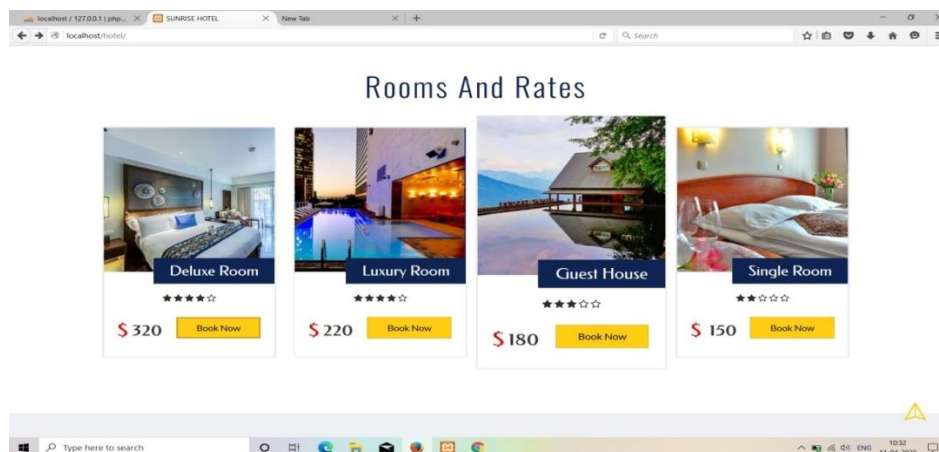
localhost / 127.0.0.1 | php... × SUNRISE HOTEL × New Tab × +

localhost/hotel/

Search

Rooms And Rates

Deluxe Room
★★★★☆
$ 320 Book Now

Luxury Room
★★★★☆
$ 220 Book Now

Guest House
★★★☆☆
$ 180 Book Now

Single Room
★★☆☆☆
$ 150 Book Now

Type here to search

ENG 10:32 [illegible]